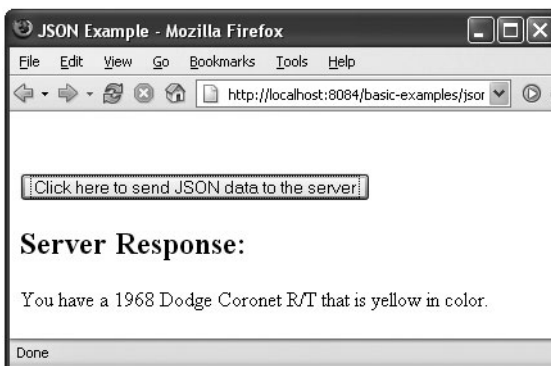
JSON Example - Mozilla Firefox

File Edit View Go Bookmarks Tools Help

http://localhost:8084/basic-examples/jsor

Click here to send JSON data to the server

Server Response:

You have a 1968 Dodge Coronet R/T that is yellow in color.

Done